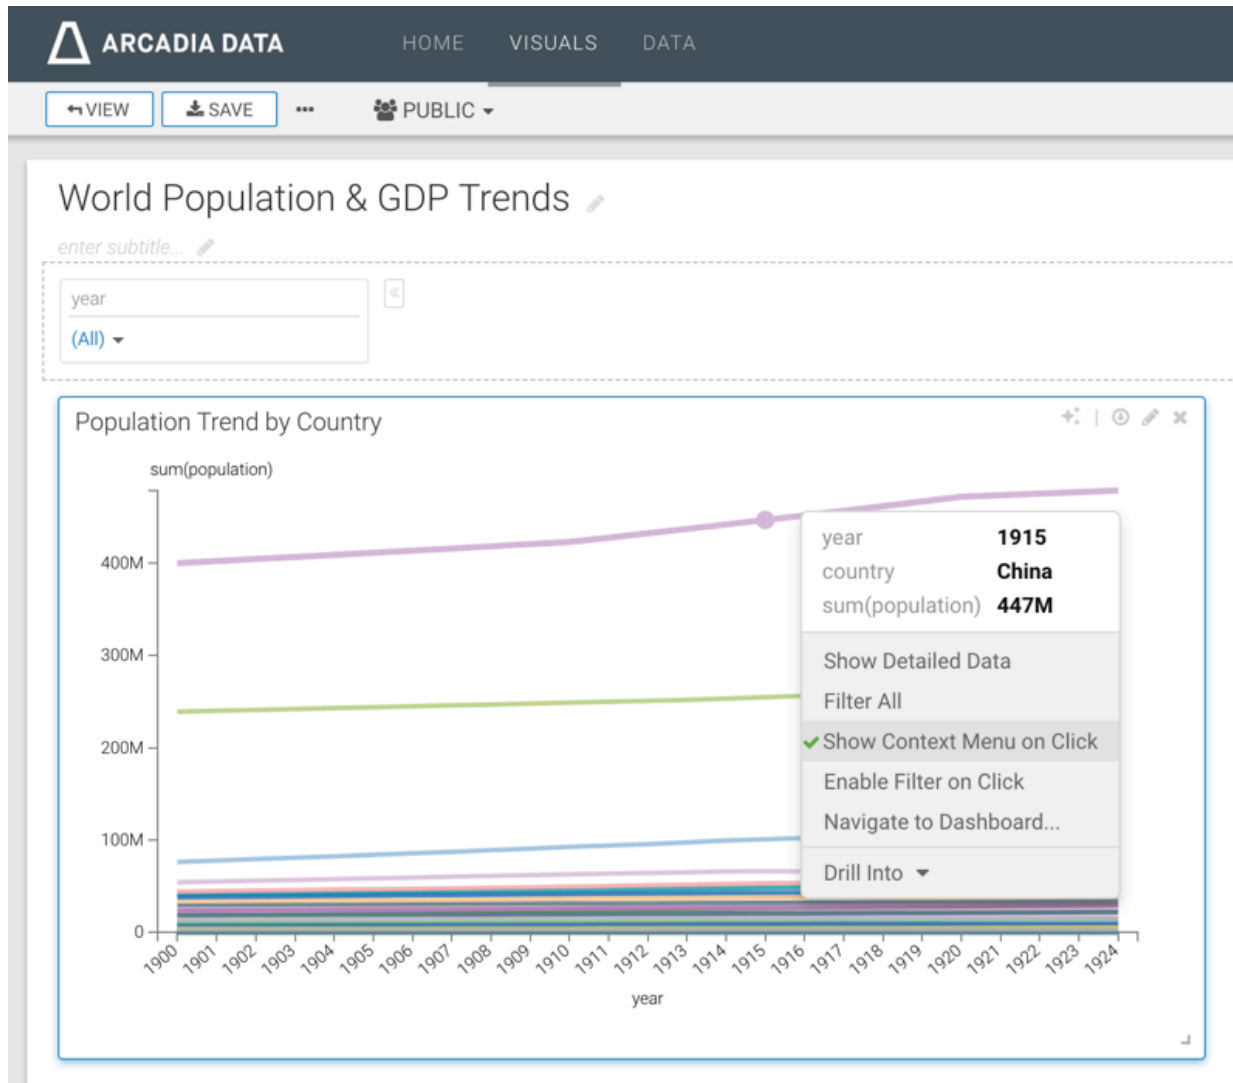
ARCADIA DATA HOME VISUALS DATA

VIEW SAVE ••• PUBLIC

World Population & GDP Trends

enter subtitle...

year
(All)

Population Trend by Country

sum(population)

400M
300M
200M
100M
0

1900 1901 1902 1903 1904 1905 1906 1907 1908 1909 1910 1911 1912 1913 1914 1915 1916 1917 1918 1919 1920 1921 1922 1923 1924

year

| year | 1915 |
|---|---|
| country | China |
| sum(population) | 447M |

Show Detailed Data
Filter All
Show Context Menu on Click
Enable Filter on Click
Navigate to Dashboard...
Drill Into